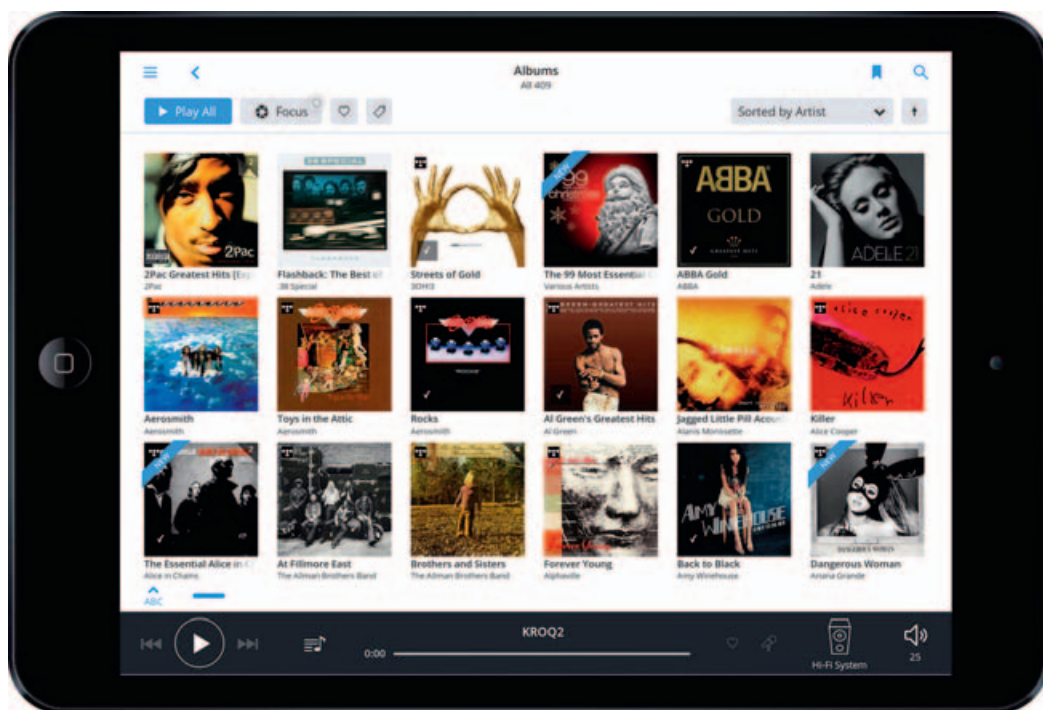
Albums
All 409

Play All
Focus

Sorted by Artist

2Pac
2Pac Greatest Hits [Ex
2Pac

38 SPECIAL
Flashback: The Best of
38 Special

Streets of Gold
3OH!3

NEW
The 99 Most Essential C
Various Artists

ABBA
GOLD
ABBA Gold
ABBA

ADELE 21
21
Adele

Aerosmith
Aerosmith

Toys in the Attic
Aerosmith

Rocks
Aerosmith

Al Green's Greatest Hits
Al Green

Jagged Little Pill Acou
Alanis Morissette

alice cooper
Killer
Killer
Alice Cooper

NEW
The Essential Alice in C
Alice in Chains

At Fillmore East
The Allman Brothers Band

Brothers and Sisters
The Allman Brothers Band

Forever Young
Alphaville

AMY WINEHOUSE
Back to Black
Amy Winehouse

NEW
Dangerous Woman
Ariana Grande

ABC

KROQ2
0:00
Hi-Fi System
25